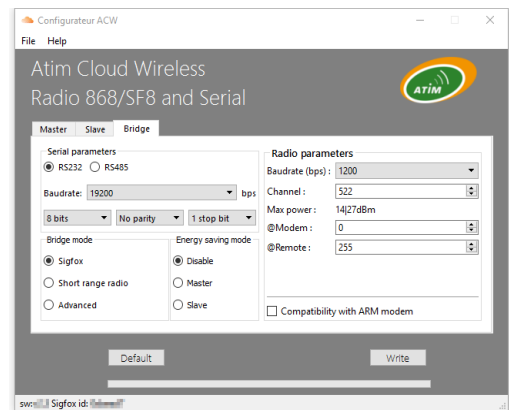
Configurateur ACW

File Help

Atim Cloud Wireless
Radio 868/SF8 and Serial

ATIM

Master Slave Bridge

Serial parameters
RS232 RS485
Baudrate: 19200 bps
8 bits No parity 1 stop bit

Bridge mode
Sigfox
Short range radio
Advanced

Energy saving mode
Disable
Master
Slave

Radio parameters
Baudrate (bps) : 1200
Channel : 522
Max power : 14|27dBm
@Modem : 0
@Remote : 255

Compatibility with ARM modem

Default Write

sw:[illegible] Sigfox id: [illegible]